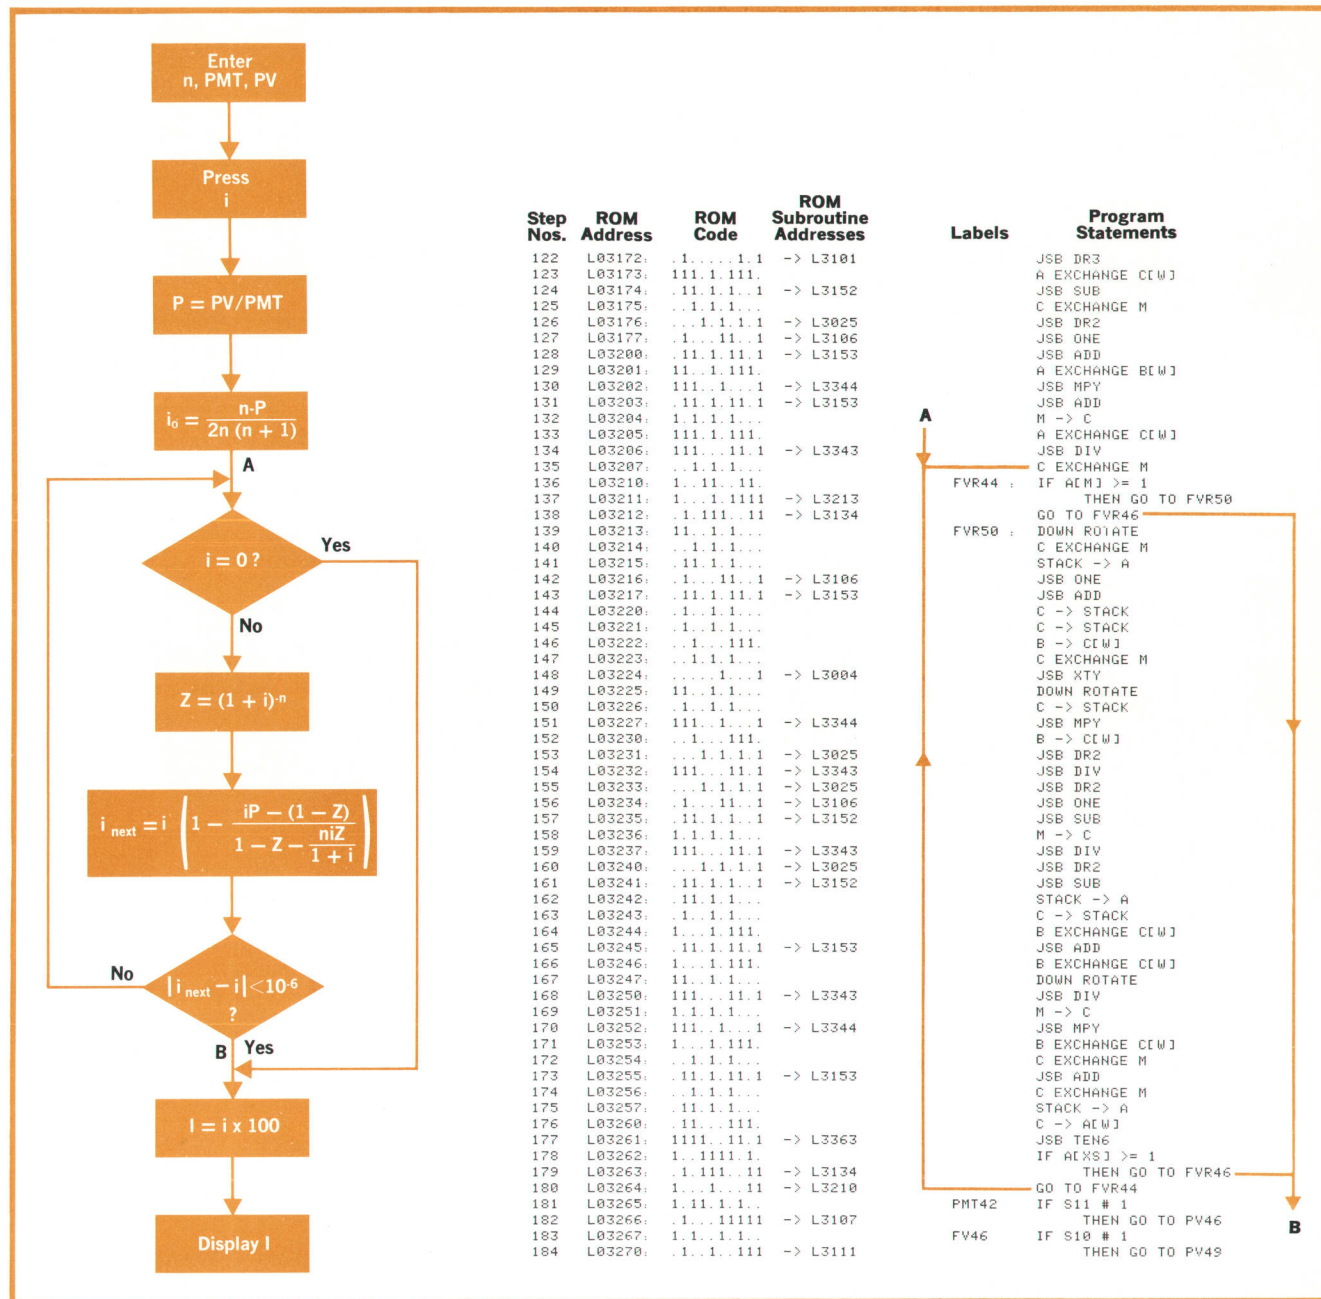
Enter n, PMT, PV

Press i

P = PV/PMT

$i_o = \frac{n-P}{2n(n+1)}$

A

i = 0 ?

Yes

No

$Z = (1+i)^{-n}$

$i_{next} = i\left(1 - \frac{iP - (1-Z)}{1 - Z - \frac{niZ}{1+i}}\right)$

No

$|i_{next} - i| < 10^{-6}$ ?

B Yes

I = i x 100

Display I

| Step Nos. | ROM Address | ROM Code | ROM Subroutine Addresses | Labels | Program Statements |
|---|---|---|---|---|---|
| 122 | L03172: | .1.....1.1 | -> L3101 | | JSB DR3 |
| 123 | L03173: | 111.1.111. | | | A EXCHANGE C[W] |
| 124 | L03174: | .11.1.1..1 | -> L3152 | | JSB SUB |
| 125 | L03175: | ..1.1.1... | | | C EXCHANGE M |
| 126 | L03176: | ...1.1.1.1 | -> L3025 | | JSB DR2 |
| 127 | L03177: | .1...11..1 | -> L3106 | | JSB ONE |
| 128 | L03200: | .11.1.11.1 | -> L3153 | | JSB ADD |
| 129 | L03201: | 11..1.111. | | | A EXCHANGE B[W] |
| 130 | L03202: | 111..1...1 | -> L3344 | | JSB MPY |
| 131 | L03203: | .11.1.11.1 | -> L3153 | | JSB ADD |
| 132 | L03204: | 1.1.1.1... | | | M -> C |
| 133 | L03205: | 111.1.111. | | | A EXCHANGE C[W] |
| 134 | L03206: | 111...11.1 | -> L3343 | | JSB DIV |
| 135 | L03207: | ..1.1.1... | | | C EXCHANGE M |
| 136 | L03210: | 1..11..11. | | FVR44 : | IF A[M] >= 1 |
| 137 | L03211: | 1...1.1111 | -> L3213 | | THEN GO TO FVR50 |
| 138 | L03212: | .1.111..11 | -> L3134 | | GO TO FVR46 |
| 139 | L03213: | 11..1.1... | | FVR50 : | DOWN ROTATE |
| 140 | L03214: | ..1.1.1... | | | C EXCHANGE M |
| 141 | L03215: | .11.1.1... | | | STACK -> A |
| 142 | L03216: | .1...11..1 | -> L3106 | | JSB ONE |
| 143 | L03217: | .11.1.11.1 | -> L3153 | | JSB ADD |
| 144 | L03220: | .1..1.1... | | | C -> STACK |
| 145 | L03221: | .1..1.1... | | | C -> STACK |
| 146 | L03222: | ..1...111. | | | B -> C[W] |
| 147 | L03223: | ..1.1.1... | | | C EXCHANGE M |
| 148 | L03224: | .....1...1 | -> L3004 | | JSB XTY |
| 149 | L03225: | 11..1.1... | | | DOWN ROTATE |
| 150 | L03226: | .1..1.1... | | | C -> STACK |
| 151 | L03227: | 111..1...1 | -> L3344 | | JSB MPY |
| 152 | L03230: | ..1...111. | | | B -> C[W] |
| 153 | L03231: | ...1.1.1.1 | -> L3025 | | JSB DR2 |
| 154 | L03232: | 111...11.1 | -> L3343 | | JSB DIV |
| 155 | L03233: | ...1.1.1.1 | -> L3025 | | JSB DR2 |
| 156 | L03234: | .1...11..1 | -> L3106 | | JSB ONE |
| 157 | L03235: | .11.1.1..1 | -> L3152 | | JSB SUB |
| 158 | L03236: | 1.1.1.1... | | | M -> C |
| 159 | L03237: | 111...11.1 | -> L3343 | | JSB DIV |
| 160 | L03240: | ...1.1.1.1 | -> L3025 | | JSB DR2 |
| 161 | L03241: | .11.1.1..1 | -> L3152 | | JSB SUB |
| 162 | L03242: | .11.1.1... | | | STACK -> A |
| 163 | L03243: | .1..1.1... | | | C -> STACK |
| 164 | L03244: | 1...1.111. | | | B EXCHANGE C[W] |
| 165 | L03245: | .11.1.11.1 | -> L3153 | | JSB ADD |
| 166 | L03246: | 1...1.111. | | | B EXCHANGE C[W] |
| 167 | L03247: | 11..1.1... | | | DOWN ROTATE |
| 168 | L03250: | 111...11.1 | -> L3343 | | JSB DIV |
| 169 | L03251: | 1.1.1.1... | | | M -> C |
| 170 | L03252: | 111..1...1 | -> L3344 | | JSB MPY |
| 171 | L03253: | 1...1.111. | | | B EXCHANGE C[W] |
| 172 | L03254: | ..1.1.1... | | | C EXCHANGE M |
| 173 | L03255: | .11.1.11.1 | -> L3153 | | JSB ADD |
| 174 | L03256: | ..1.1.1... | | | C EXCHANGE M |
| 175 | L03257: | .11.1.1... | | | STACK -> A |
| 176 | L03260: | .11...111. | | | C -> A[W] |
| 177 | L03261: | 1111..11.1 | -> L3363 | | JSB TEN6 |
| 178 | L03262: | 1..1111.1. | | | IF A[XS] >= 1 |
| 179 | L03263: | .1.111..11 | -> L3134 | | THEN GO TO FVR46 |
| 180 | L03264: | 1...1...11 | -> L3210 | | GO TO FVR44 |
| 181 | L03265: | 1.11.1.1.. | | PMT42 | IF S11 # 1 |
| 182 | L03266: | .1...11111 | -> L3107 | | THEN GO TO PV46 |
| 183 | L03267: | 1.1..1.1.. | | FV46 | IF S10 # 1 |
| 184 | L03270: | .1..1..111 | -> L3111 | | THEN GO TO PV49 |

A

B